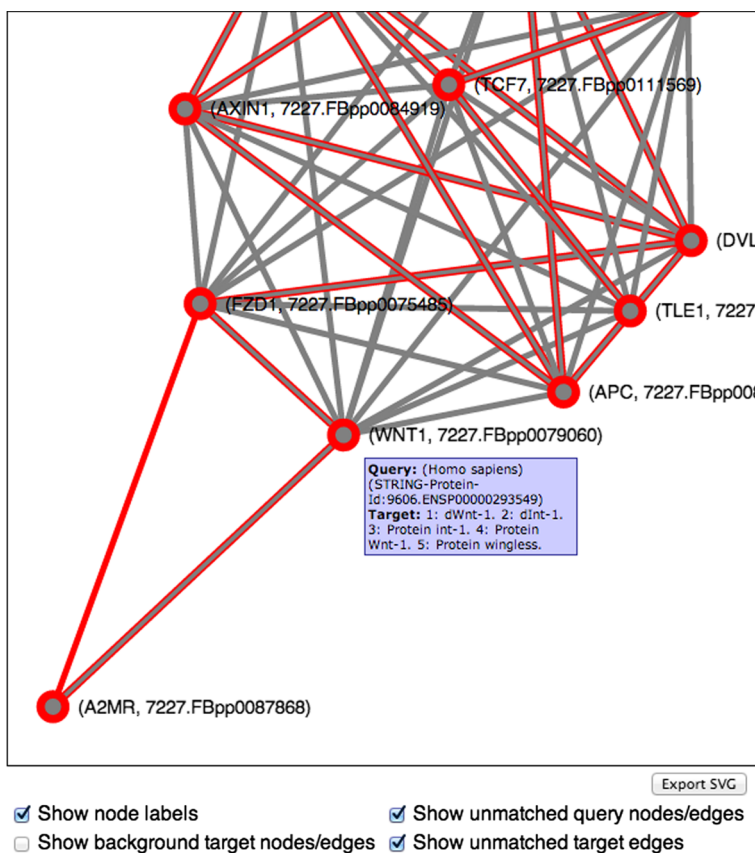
(TCF7, 7227.FBpp0111569)

(AXIN1, 7227.FBpp0084919)

(DVL

(FZD1, 7227.FBpp0075485)

(TLE1, 7227

(APC, 7227.FBpp00

(WNT1, 7227.FBpp0079060)

**Query:** (Homo sapiens) (STRING-Protein-Id:9606.ENSP00000293549)
**Target:** 1: dWnt-1. 2: dInt-1. 3: Protein int-1. 4: Protein Wnt-1. 5: Protein wingless.

(A2MR, 7227.FBpp0087868)

Export SVG

Show node labels
Show unmatched query nodes/edges
Show background target nodes/edges
Show unmatched target edges